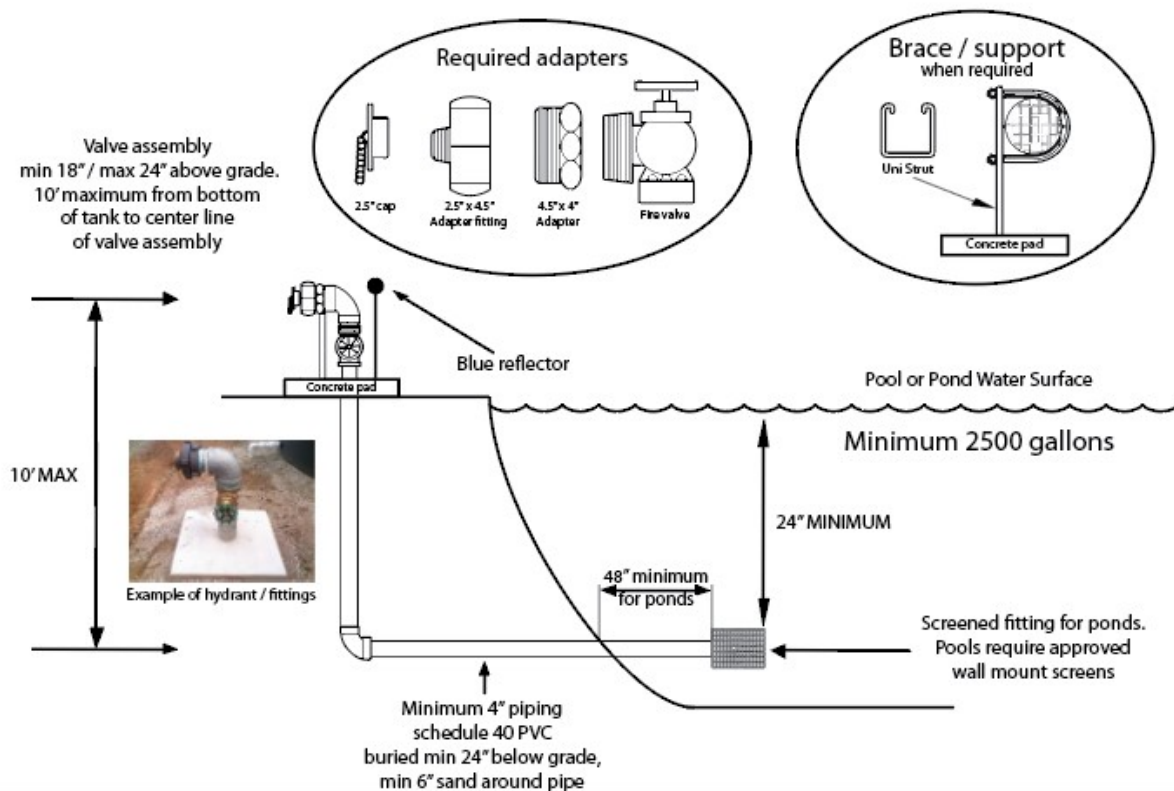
Required adapters

2.5" cap

2.5" x 4.5" Adapter fitting

4.5" x 4" Adapter

Fire valve

Brace / support
when required

Uni Strut

Concrete pad

Valve assembly
min 18" / max 24" above grade.
10' maximum from bottom of tank to center line of valve assembly

Blue reflector

Concrete pad

Pool or Pond Water Surface

Minimum 2500 gallons

10' MAX

Example of hydrant / fittings

24" MINIMUM

48" minimum for ponds

Screened fitting for ponds. Pools require approved wall mount screens

Minimum 4" piping
schedule 40 PVC
buried min 24" below grade,
min 6" sand around pipe